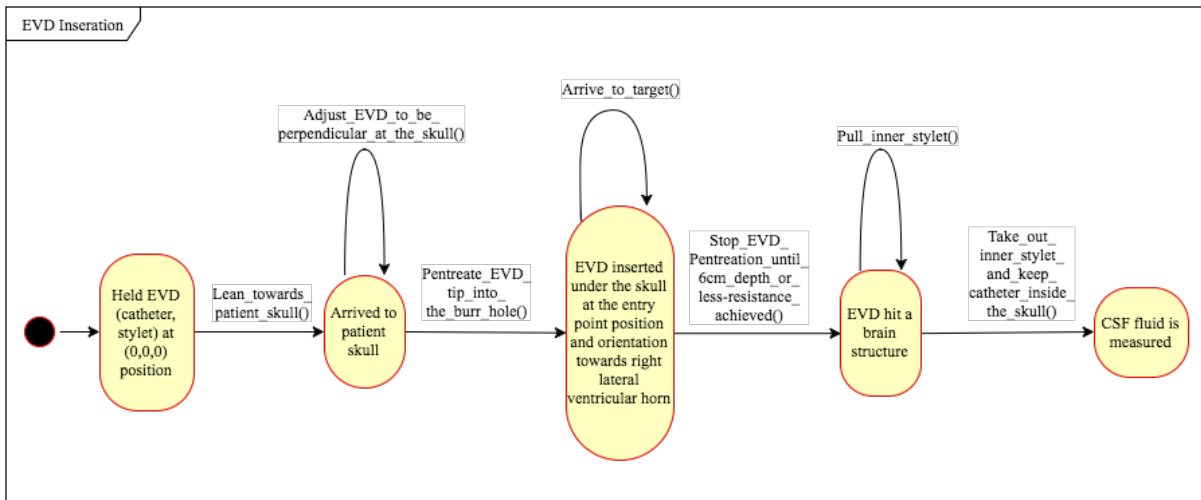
EVD Inseration

Held EVD (catheter, stylet) at (0,0,0) position

Lean_towards_ patient_skull()

Arrived to patient skull

Adjust_EVD_to_be_ perpendicular_at_the_skull()

Pentreate_EVD_ tip_into_ the_burr_hole()

EVD inserted under the skull at the entry point position and orientation towards right lateral ventricular horn

Arrive_to_target()

Stop_EVD_ Pentreation_until_ 6cm_depth_or_ less-resistance_ achieved()

EVD hit a brain structure

Pull_inner_stylet()

Take_out_ inner_stylet_ and_keep_ catheter_inside_ the_skull()

CSF fluid is measured